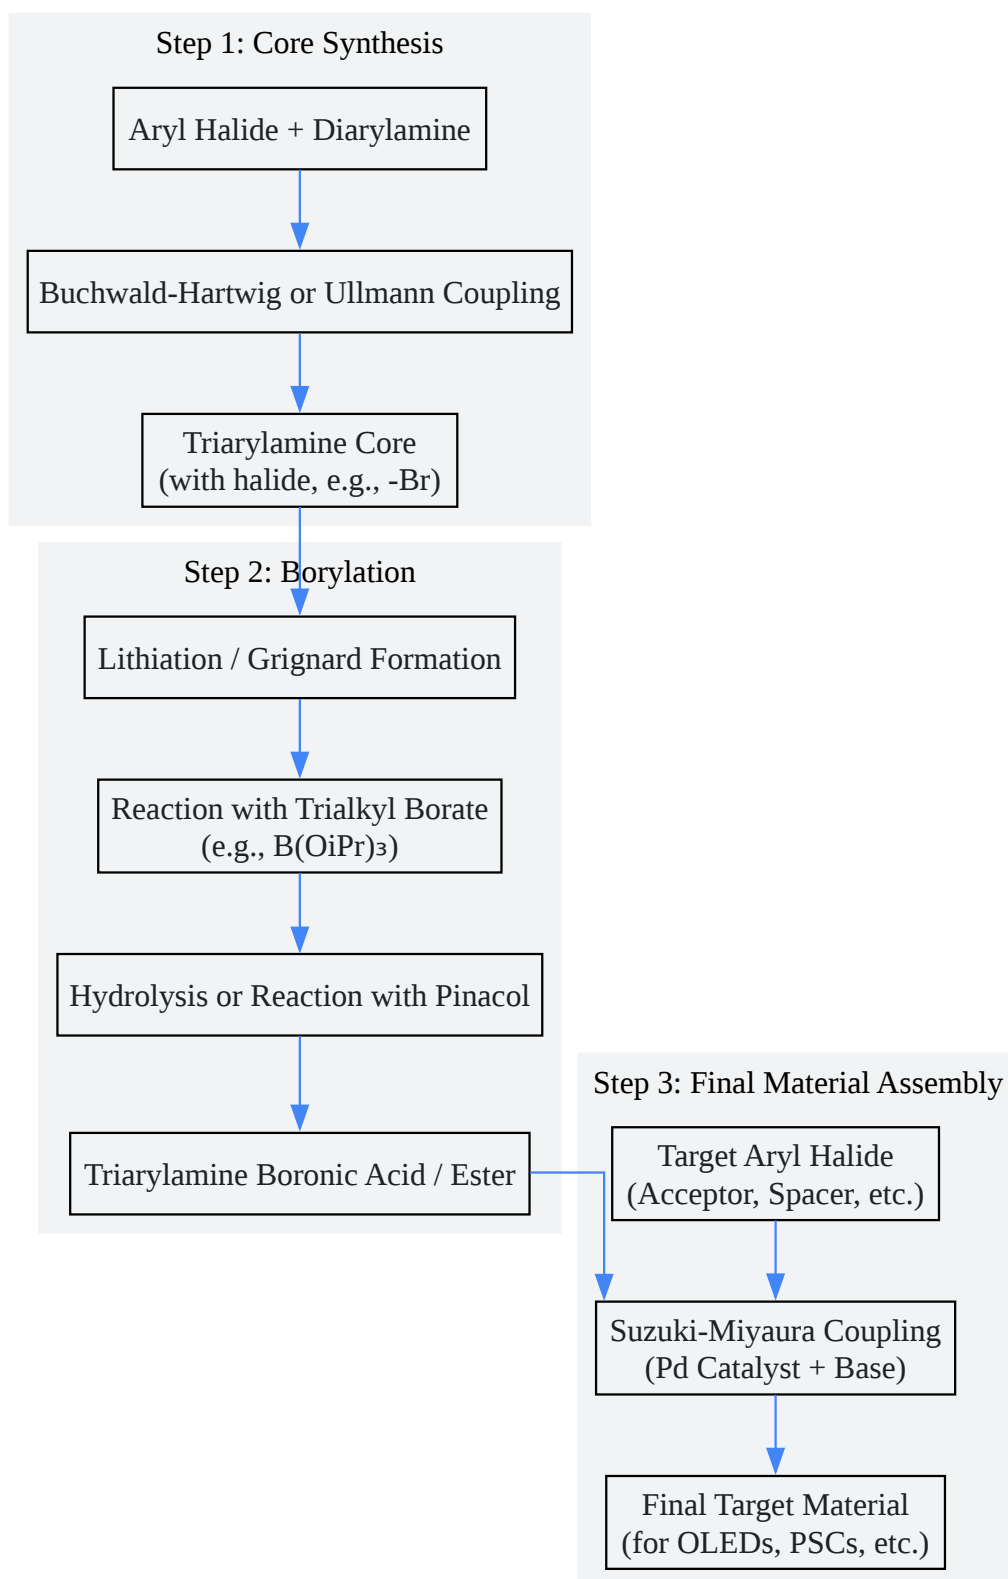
Step 1: Core Synthesis

Aryl Halide + Diarylamine

Buchwald-Hartwig or Ullmann Coupling

Triarylamine Core
(with halide, e.g., -Br)

Step 2: Borylation

Lithiation / Grignard Formation

Reaction with Trialkyl Borate
(e.g., $B(OiPr)_3$)

Hydrolysis or Reaction with Pinacol

Triarylamine Boronic Acid / Ester

Step 3: Final Material Assembly

Target Aryl Halide
(Acceptor, Spacer, etc.)

Suzuki-Miyaura Coupling
(Pd Catalyst + Base)

Final Target Material
(for OLEDs, PSCs, etc.)